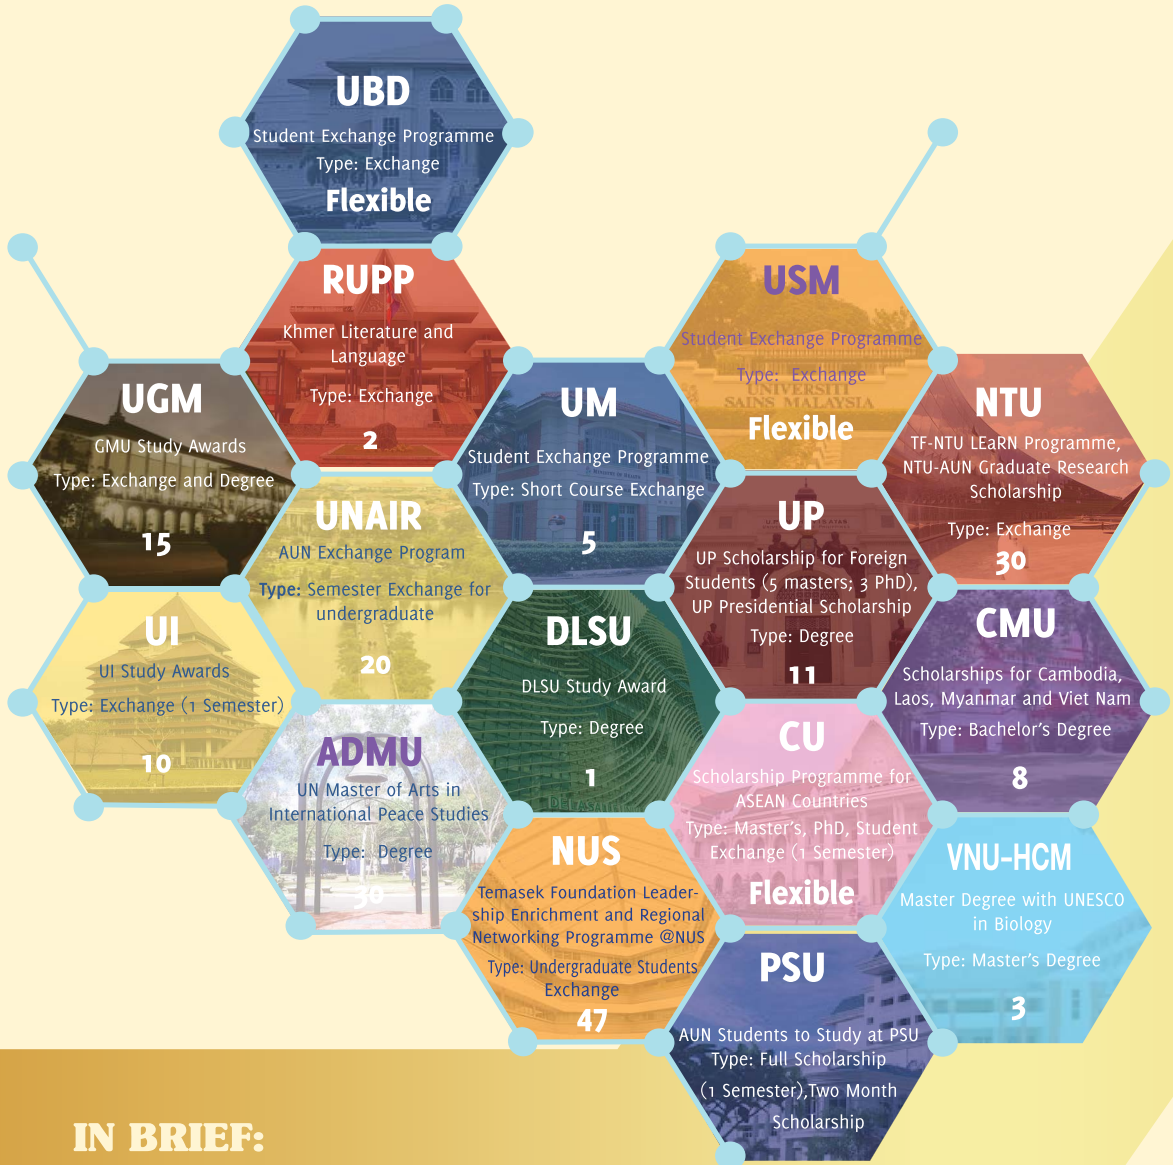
UBD
Student Exchange Programme
Type: Exchange
Flexible

RUPP
Khmer Literature and Language
Type: Exchange
2

USM
Student Exchange Programme
Type: Exchange
Flexible

UGM
GMU Study Awards
Type: Exchange and Degree
15

UM
Student Exchange Programme
Type: Short Course Exchange
5

NTU
TF-NTU LEaRN Programme, NTU-AUN Graduate Research Scholarship
Type: Exchange
30

UNAIR
AUN Exchange Program
Type: Semester Exchange for undergraduate
20

UP
UP Scholarship for Foreign Students (5 masters; 3 PhD), UP Presidential Scholarship
Type: Degree
11

UI
UI Study Awards
Type: Exchange (1 Semester)
10

DLSU
DLSU Study Award
Type: Degree
1

CMU
Scholarships for Cambodia, Laos, Myanmar and Viet Nam
Type: Bachelor's Degree
8

ADMU
UN Master of Arts in International Peace Studies
Type: Degree
30

CU
Scholarship Programme for ASEAN Countries
Type: Master's, PhD, Student Exchange (1 Semester)
Flexible

NUS
Temasek Foundation Leadership Enrichment and Regional Networking Programme @NUS
Type: Undergraduate Students Exchange
47

VNU-HCM
Master Degree with UNESCO in Biology
Type: Master's Degree
3

PSU
AUN Students to Study at PSU
Type: Full Scholarship (1 Semester),Two Month Scholarship

IN BRIEF: